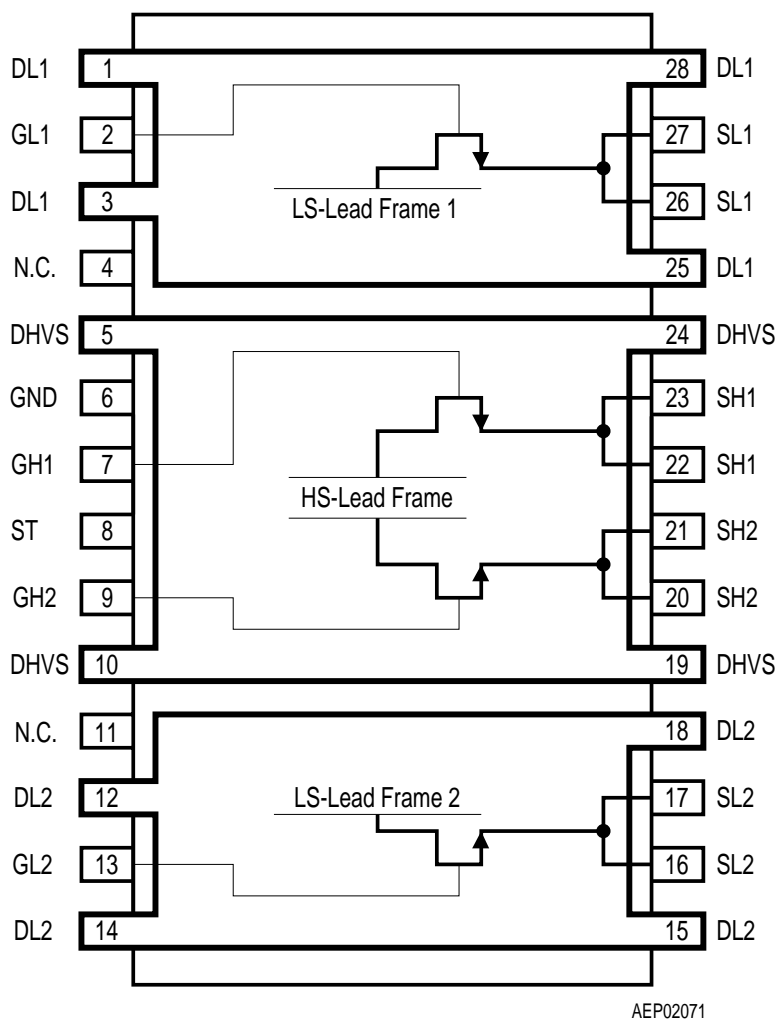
DL1 1
GL1 2
DL1 3
N.C. 4
DHVS 5
GND 6
GH1 7
ST 8
GH2 9
DHVS 10
N.C. 11
DL2 12
GL2 13
DL2 14

28 DL1
27 SL1
26 SL1
25 DL1
24 DHVS
23 SH1
22 SH1
21 SH2
20 SH2
19 DHVS
18 DL2
17 SL2
16 SL2
15 DL2

LS-Lead Frame 1
HS-Lead Frame
LS-Lead Frame 2

AEP02071